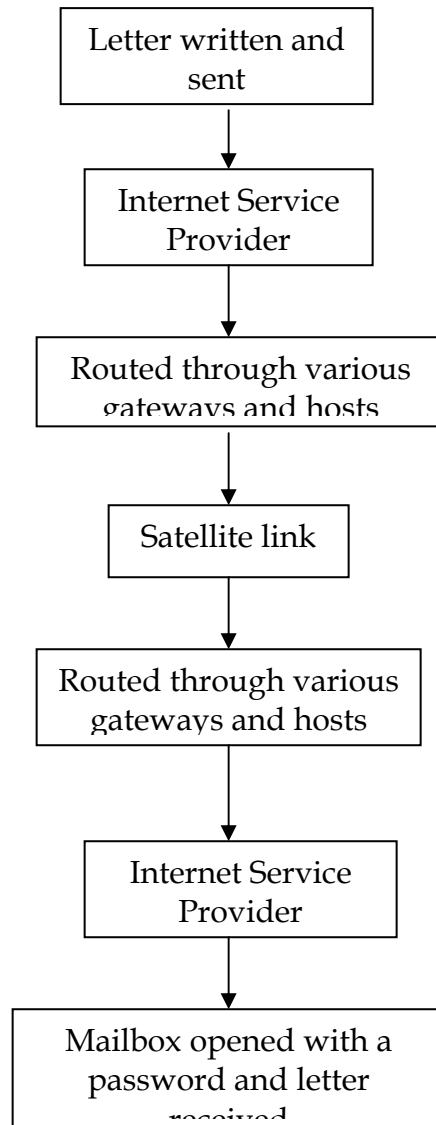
Letter written and sent

Internet Service Provider

Routed through various gateways and hosts

Satellite link

Routed through various gateways and hosts

Internet Service Provider

Mailbox opened with a password and letter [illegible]